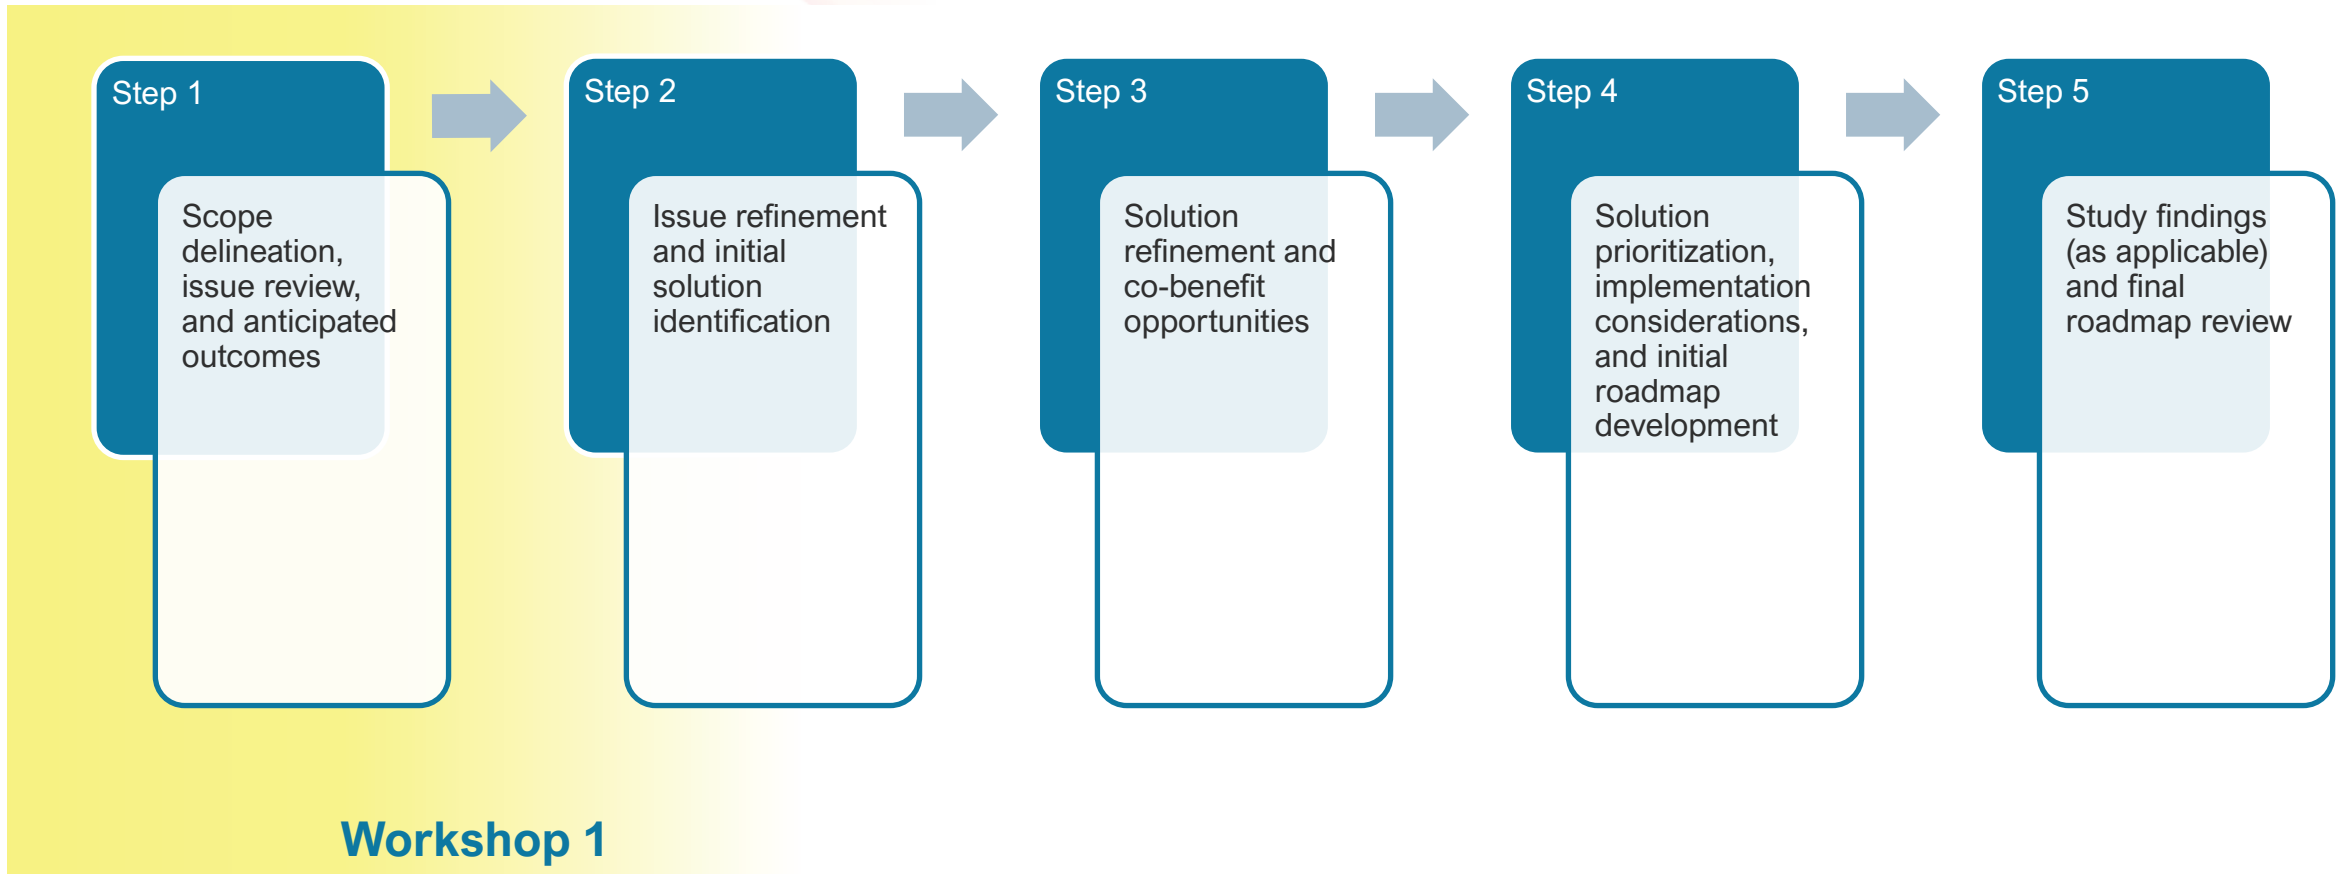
Step 1

Scope delineation, issue review, and anticipated outcomes

Step 2

Issue refinement and initial solution identification

Step 3

Solution refinement and co-benefit opportunities

Step 4

Solution prioritization, implementation considerations, and initial roadmap development

Step 5

Study findings (as applicable) and final roadmap review

Workshop 1